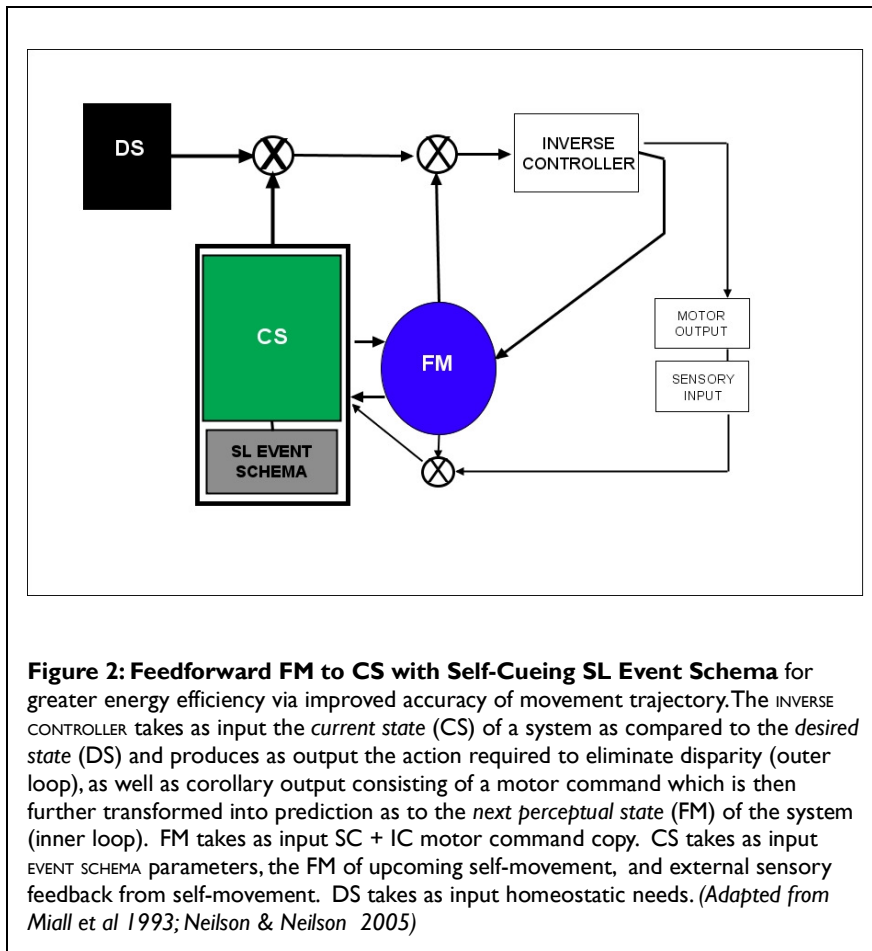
DS

INVERSE CONTROLLER

CS

FM

MOTOR OUTPUT

SENSORY INPUT

SL EVENT SCHEMA

**Figure 2: Feedforward FM to CS with Self-Cueing SL Event Schema** for greater energy efficiency via improved accuracy of movement trajectory. The INVERSE CONTROLLER takes as input the *current state* (CS) of a system as compared to the *desired state* (DS) and produces as output the action required to eliminate disparity (outer loop), as well as corollary output consisting of a motor command which is then further transformed into prediction as to the *next perceptual state* (FM) of the system (inner loop). FM takes as input SC + IC motor command copy. CS takes as input EVENT SCHEMA parameters, the FM of upcoming self-movement, and external sensory feedback from self-movement. DS takes as input homeostatic needs. *(Adapted from Miall et al 1993; Neilson & Neilson 2005)*